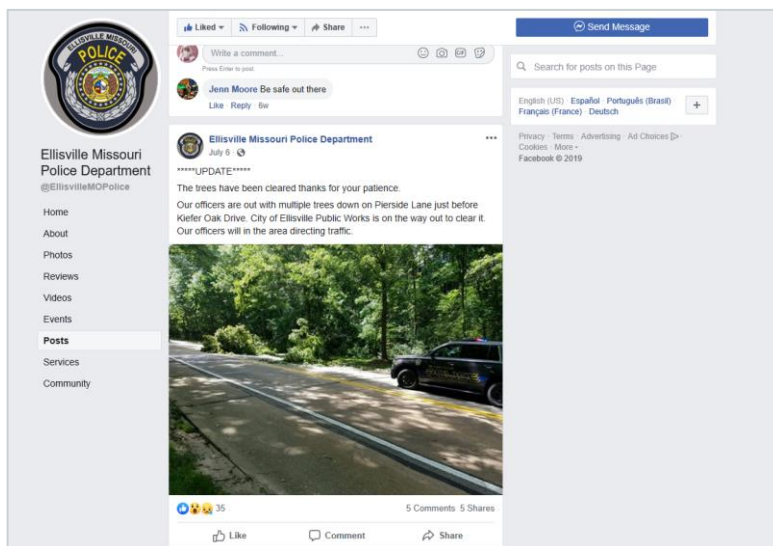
ELLISVILLE MISSOURI
POLICE

Ellisville Missouri Police Department
@EllisvilleMOPolice

Home
About
Photos
Reviews
Videos
Events
Posts
Services
Community

Liked ▾ Following ▾ Share ···

Write a comment...
Press Enter to post.

Jenn Moore Be safe out there
Like · Reply · 6w

Ellisville Missouri Police Department
July 6 ·

*****UPDATE*****

The trees have been cleared thanks for your patience.

Our officers are out with multiple trees down on Pierside Lane just before Kiefer Oak Drive. City of Ellisville Public Works is on the way out to clear it. Our officers will in the area directing traffic.

35
5 Comments 5 Shares

Like Comment Share

Send Message

Search for posts on this Page

English (US) · Español · Português (Brasil) · Français (France) · Deutsch

Privacy · Terms · Advertising · Ad Choices · Cookies · More
Facebook © 2019